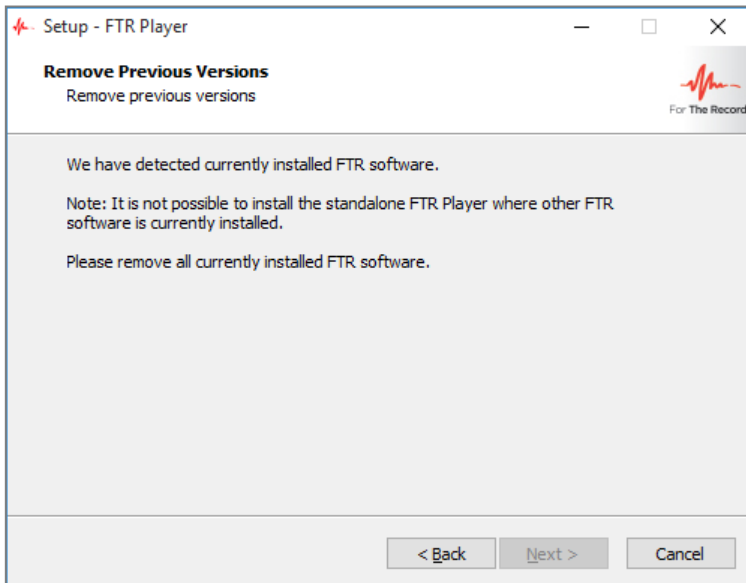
Setup - FTR Player

Remove Previous Versions
Remove previous versions

For The Record

We have detected currently installed FTR software.

Note: It is not possible to install the standalone FTR Player where other FTR software is currently installed.

Please remove all currently installed FTR software.

< Back
Next >
Cancel